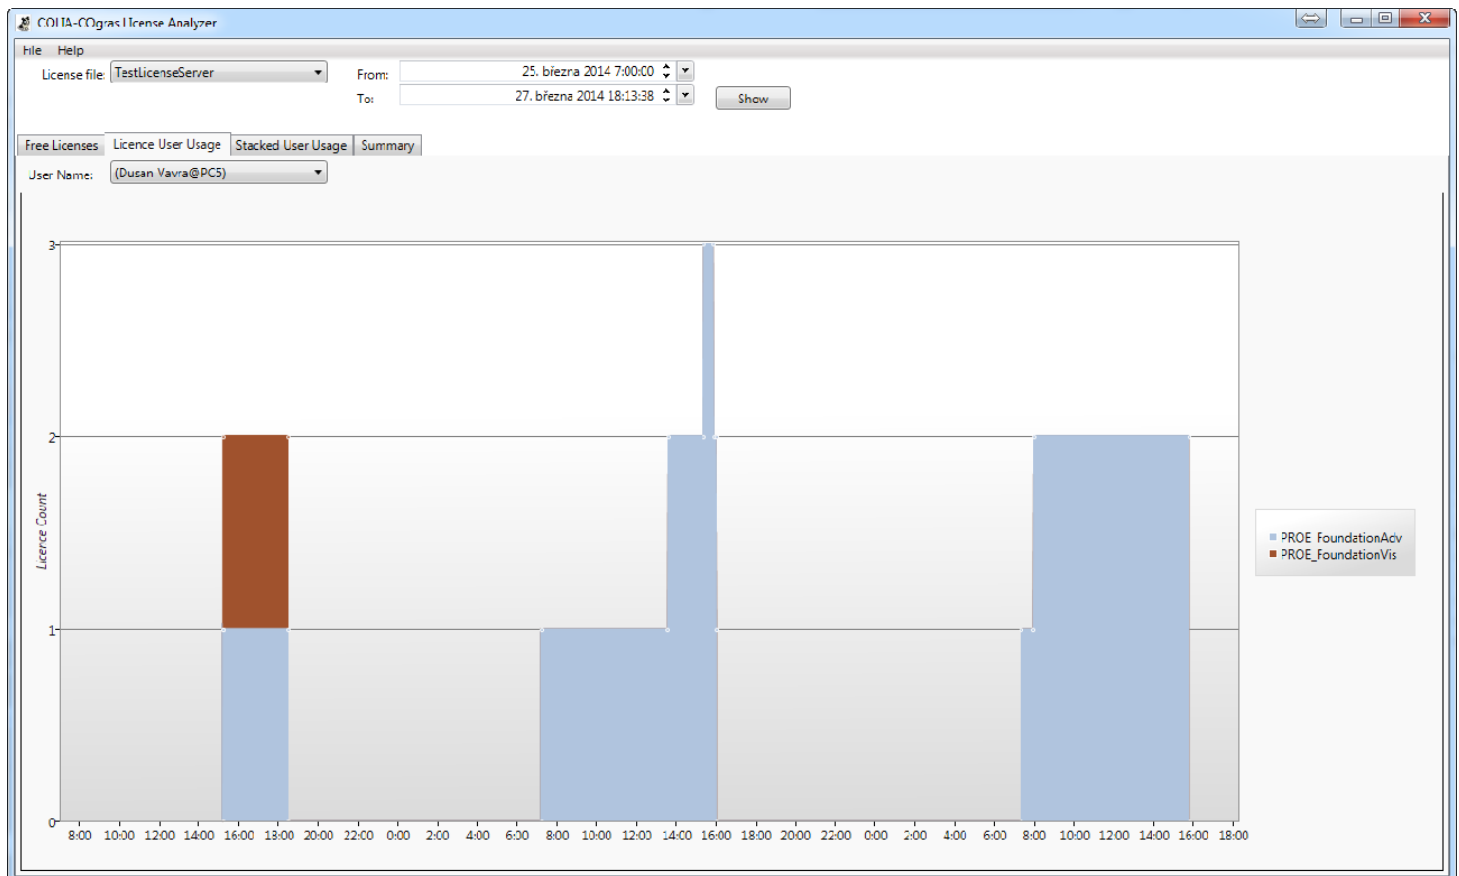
COLIA-COgras License Analyzer

File Help

License file: TestLicenseServer

From: 25. března 2014 7:00:00

To: 27. března 2014 18:13:38

Show

Free Licenses | Licence User Usage | Stacked User Usage | Summary

User Name: (Dusan Vavra@PC5)

Licence Count

3
2
1
0

8:00 10:00 12:00 14:00 16:00 18:00 20:00 22:00 0:00 2:00 4:00 6:00 8:00 10:00 12:00 14:00 16:00 18:00 20:00 22:00 0:00 2:00 4:00 6:00 8:00 10:00 12:00 14:00 16:00 18:00

PROE_FoundationAdv
PROE_FoundationVis